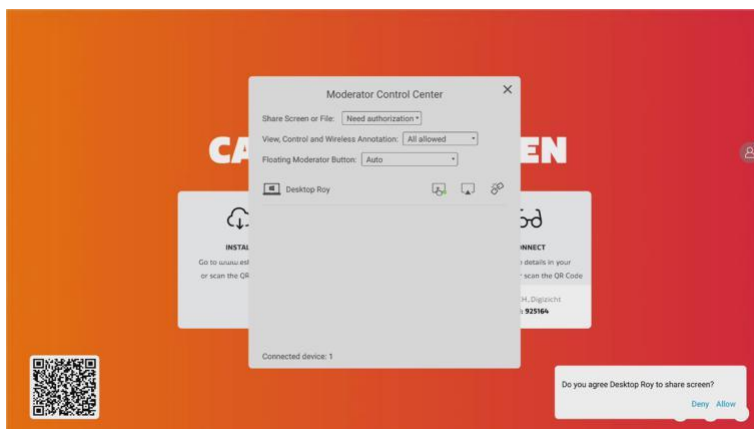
Moderator Control Center

Share Screen or File: Need authorization

View, Control and Wireless Annotation: All allowed

Floating Moderator Button: Auto

Desktop Roy

Connected device: 1

CA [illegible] EN

INSTAL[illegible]

Go to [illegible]
or scan the QR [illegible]

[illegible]NNECT

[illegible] details in your
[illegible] scan the QR Code

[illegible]CH, Digizicht
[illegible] 925164

Do you agree Desktop Roy to share screen?

Deny Allow